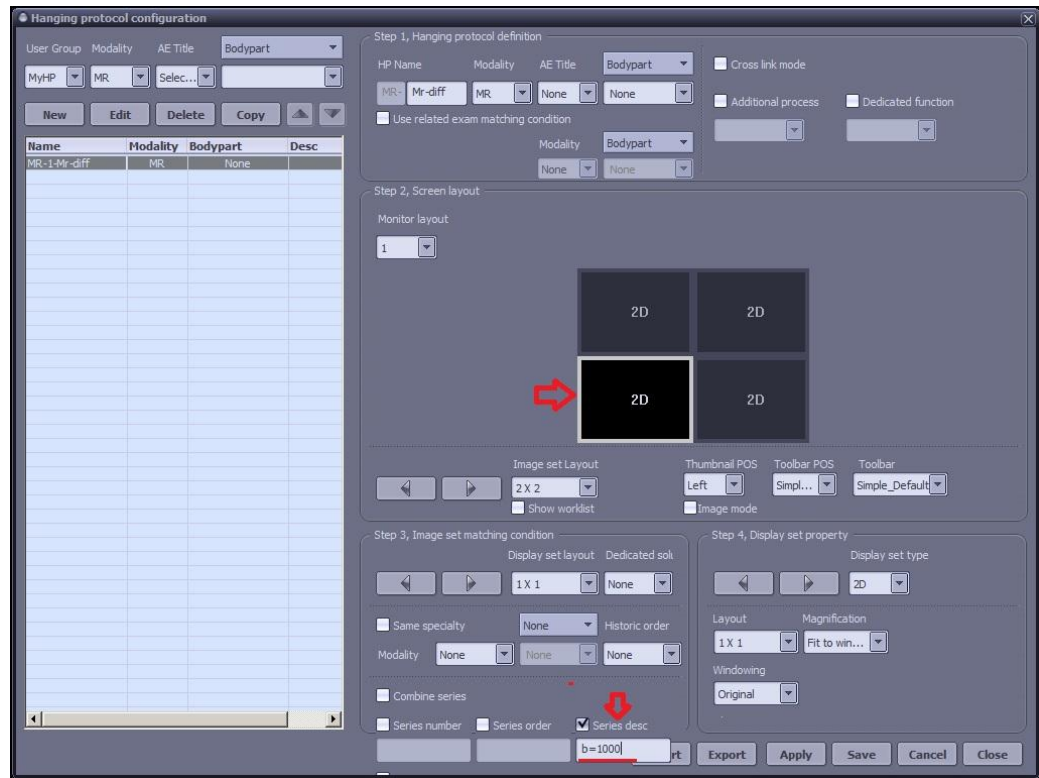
Hanging protocol configuration

User Group Modality AE Title Bodypart

MyHP MR Selec...

New Edit Delete Copy

| Name | Modality | Bodypart | Desc |
|---|---|---|---|
| MR-1-Mr-diff | MR | None | |

Step 1, Hanging protocol definition

HP Name Modality AE Title Bodypart

MR- Mr-diff MR None None

Use related exam matching condition

Modality Bodypart

None None

Cross link mode

Additional process Dedicated function

Step 2, Screen layout

Monitor layout

1

2D 2D

2D 2D

Image set Layout

2 X 2

Show worklist

Thumbnail POS Toolbar POS Toolbar

Left Simpl... Simple_Default

Image mode

Step 3, Image set matching condition

Display set layout Dedicated sok

1 X 1 None

Same specialty None Historic order

Modality None None None

Combine series

Series number Series order Series desc

b=1000

Step 4, Display set property

Display set type

2D

Layout Magnification

1 X 1 Fit to win...

Windowing

Original

rt Export Apply Save Cancel Close